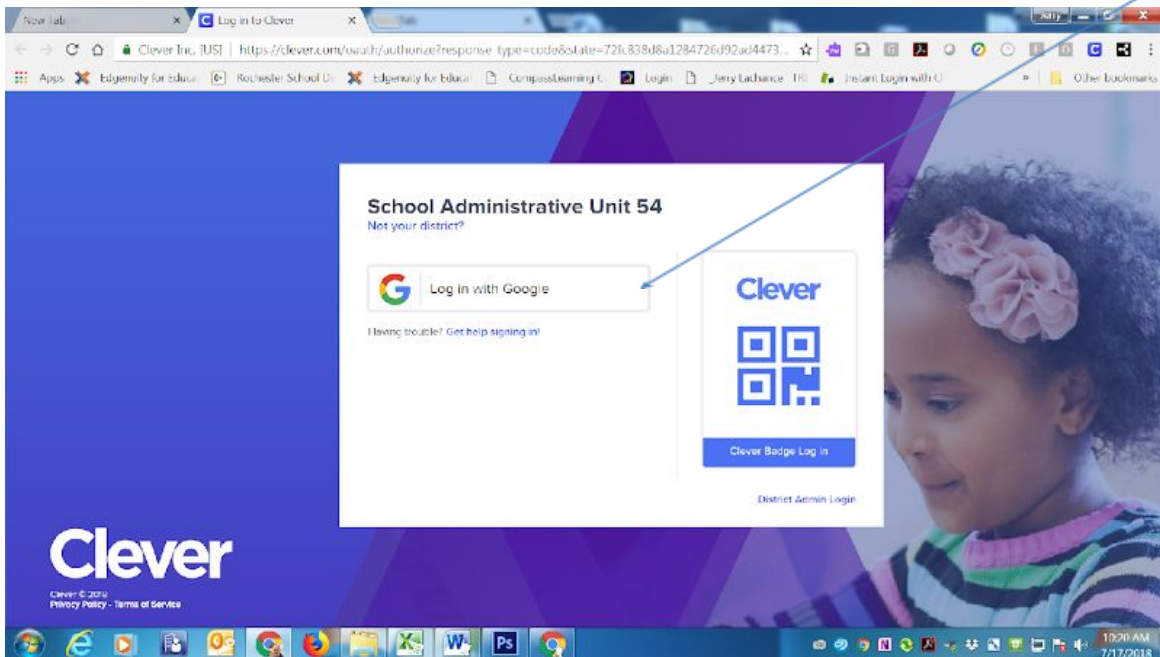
New Tab
Log in to Clever
Clever Inc. [US] | https://clever.com/oauth/authorize?response_type=code&state=72fc838d8a1284726d92ad4473...
Apps Edgenuity for Educa Rochester School D Edgenuity for Educat CompassLearning C Login Jerry Lachance TRI Instant Login with C » Other bookmarks

School Administrative Unit 54
Not your district?

Log in with Google

Having trouble? Get help signing in!

Clever

Clever Badge Log in

District Admin Login

Clever
Clever © 2018
Privacy Policy · Terms of Service

10:20 AM
7/17/2018